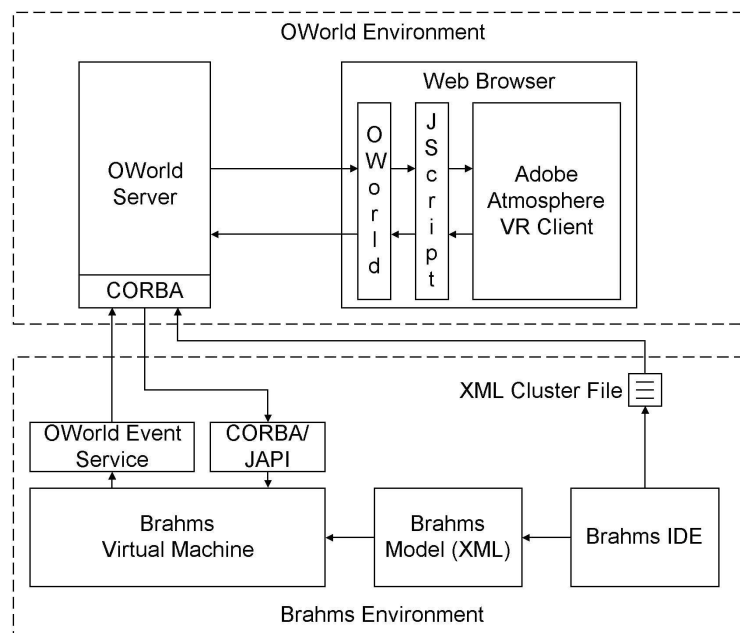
OWorld Environment

OWorld Server

CORBA

Web Browser

OWorld

JScript

Adobe Atmosphere VR Client

XML Cluster File

OWorld Event Service

CORBA/ JAPI

Brahms Virtual Machine

Brahms Model (XML)

Brahms IDE

Brahms Environment